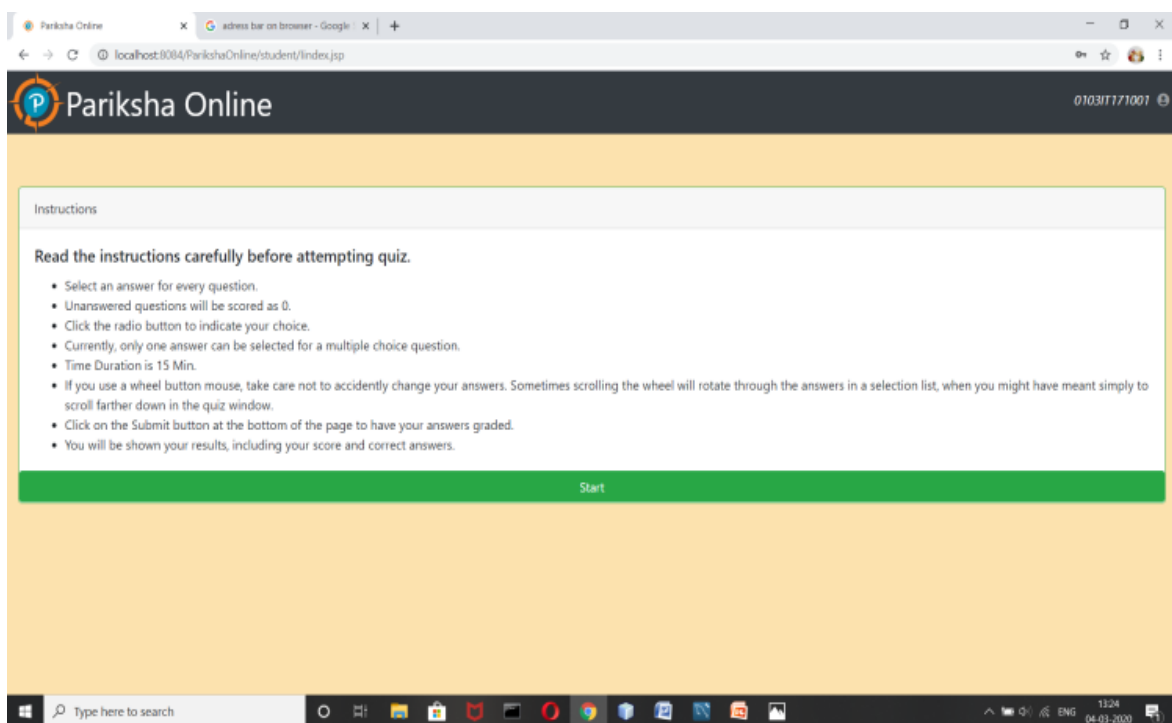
Pariksha Online ×
adress bar on browser - Google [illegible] ×
+
localhost:8084/ParikshaOnline/student/index.jsp

Pariksha Online
0103IT171001

Instructions

Read the instructions carefully before attempting quiz.

- Select an answer for every question.
- Unanswered questions will be scored as 0.
- Click the radio button to indicate your choice.
- Currently, only one answer can be selected for a multiple choice question.
- Time Duration is 15 Min.
- If you use a wheel button mouse, take care not to accidently change your answers. Sometimes scrolling the wheel will rotate through the answers in a selection list, when you might have meant simply to scroll farther down in the quiz window.
- Click on the Submit button at the bottom of the page to have your answers graded.
- You will be shown your results, including your score and correct answers.

Start

Type here to search
ENG 13:24 04-03-2020